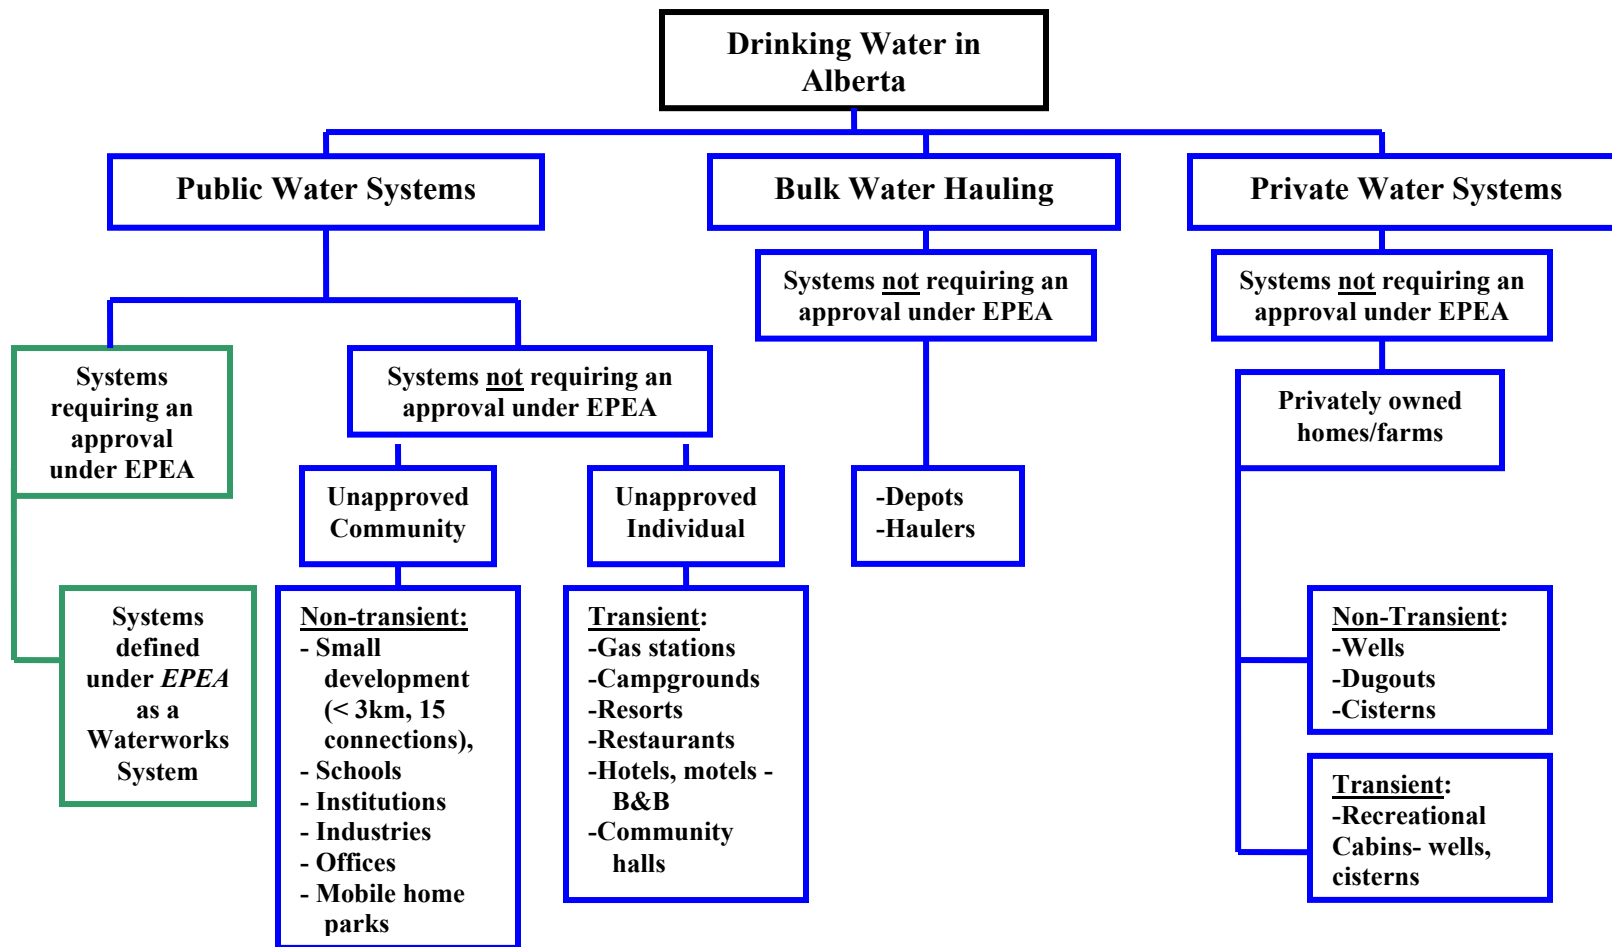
Drinking Water in Alberta

Public Water Systems

Bulk Water Hauling

Private Water Systems

Systems requiring an approval under EPEA

Systems defined under *EPEA* as a Waterworks System

Systems not requiring an approval under EPEA

Unapproved Community

Non-transient:
- Small development (< 3km, 15 connections),
- Schools
- Institutions
- Industries
- Offices
- Mobile home parks

Unapproved Individual

Transient:
-Gas stations
-Campgrounds
-Resorts
-Restaurants
-Hotels, motels - B&B
-Community halls

Systems not requiring an approval under EPEA

-Depots
-Haulers

Systems not requiring an approval under EPEA

Privately owned homes/farms

Non-Transient:
-Wells
-Dugouts
-Cisterns

Transient:
-Recreational Cabins- wells, cisterns